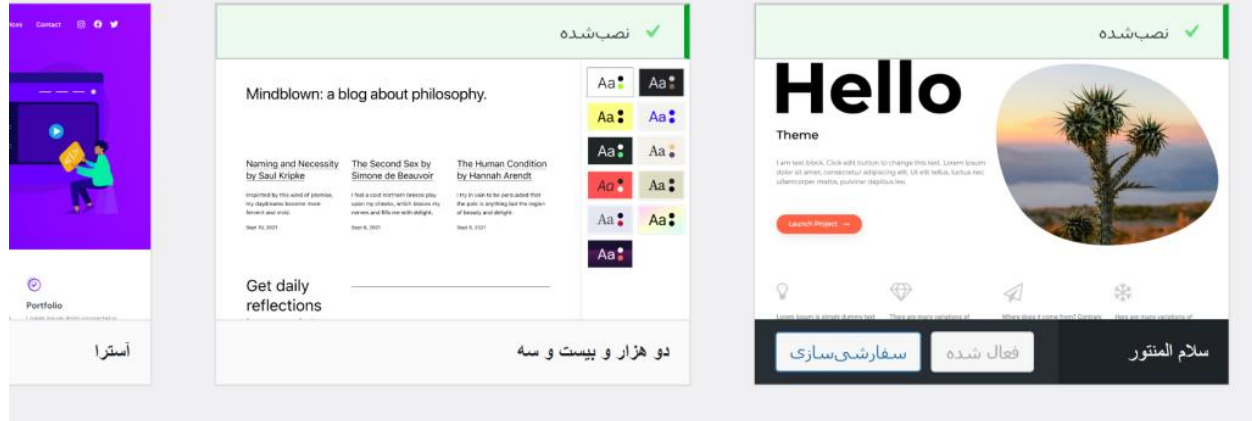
Contact

Portfolio

آسترا

نصب‌شده

Mindblown: a blog about philosophy.

Naming and Necessity by Saul Kripke

Inspired by this wind of promise, my daydreams become more fervent and vivid.

Sept 10, 2021

The Second Sex by Simone de Beauvoir

I feel a cold northern breeze play upon my cheeks, which braces my nerves and fills me with delight.

Sept 8, 2021

The Human Condition by Hannah Arendt

I try in vain to be persuaded that the pole is anything but the region of beauty and delight.

Sept 6, 2021

Get daily reflections

Aa Aa Aa Aa Aa Aa Aa Aa Aa Aa Aa Aa Aa

دو هزار و بیست و سه

نصب‌شده

Hello

Theme

I am text block. Click edit button to change this text. Lorem ipsum dolor sit amet, consectetur adipiscing elit. Ut elit tellus, luctus nec ullamcorper mattis, pulvinar dapibus leo.

Launch Project →

سلام المنتور

فعال شده

سفارشی‌سازی